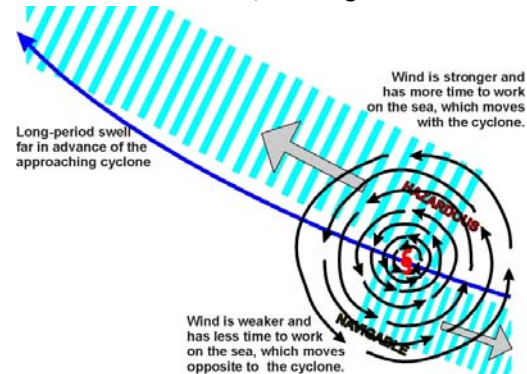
Wind is stronger and has more time to work on the sea, which moves with the cyclone.

Long-period swell far in advance of the approaching cyclone

HAZARDOUS

NAVIGABLE

Wind is weaker and has less time to work on the sea, which moves opposite to the cyclone.